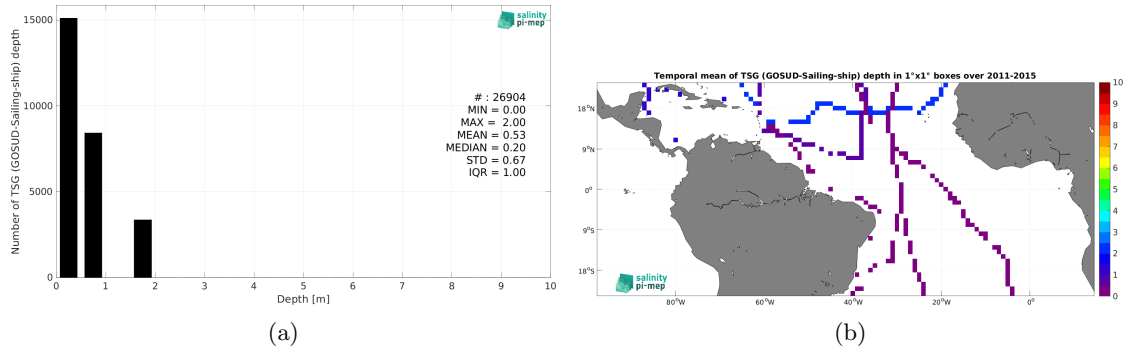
salinity pi-mep

Number of TSG (GOSUD-Sailing-ship) depth

15000
10000
5000
0

# : 26904
MIN = 0.00
MAX = 2.00
MEAN = 0.53
MEDIAN = 0.20
STD = 0.67
IQR = 1.00

0 1 2 3 4 5 6 7 8 9 10
Depth [m]

(a)

Temporal mean of TSG (GOSUD-Sailing-ship) depth in 1°x1° boxes over 2011-2015

18°N
9°N
0°
9°S
18°S

80°W 60°W 40°W 20°W 0°

10
9
8
7
6
5
4
3
2
1
0

salinity pi-mep

(b)